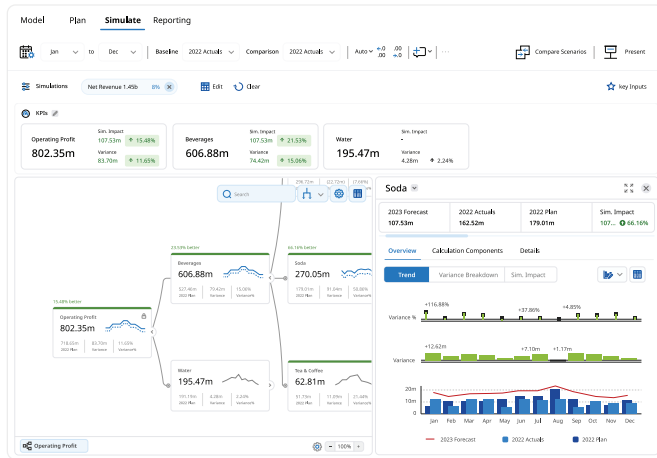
Model Plan Simulate Reporting

Jan to Dec | Baseline 2022 Actuals | Comparison 2022 Actuals | Auto +.0 .00 .00 +.0 | ··· Compare Scenarios Present

Simulations Net Revenue 1.45b 8% × Edit Clear Key Inputs

KPIs

Operating Profit 802.35m Sim. Impact 107.53m 15.48% Variance 83.70m 11.65%

Beverages 606.88m Sim. Impact 107.53m 21.53% Variance 74.42m 13.98%

Water 195.47m Sim. Impact - Variance 4.28m 2.24%

Search

296.72m

15.48% better
Operating Profit 802.35m 718.05m 2022 Plan 83.70m Variance 11.65% Variance%

23.59% better
Beverages 606.88m 527.40m 2022 Plan 79.42m Variance 15.06% Variance%

66.16% better
Soda 270.05m 171.09m 2022 Plan 17.09m Variance 10.00% Variance%

Water 195.47m 191.19m 2022 Plan 4.28m Variance 2.24% Variance%

Tea & Coffee 62.81m 57.75m 2022 Plan 5.06m Variance 8.76% Variance%

Operating Profit 100%

Soda

2023 Forecast 107.53m | 2022 Actuals 162.52m | 2022 Plan 179.01m | Sim. Impact 107... 66.16%

Overview Calculation Components Details

Trend Variance Breakdown Sim. Impact

Variance % +116.88% +37.86% +4.85%

Variance +12.62m +7.10m +1.17m

20m 10m 0m
Jan Feb Mar Apr May Jun Jul Aug Sep Oct Nov Dec

2023 Forecast 2022 Actuals 2022 Plan